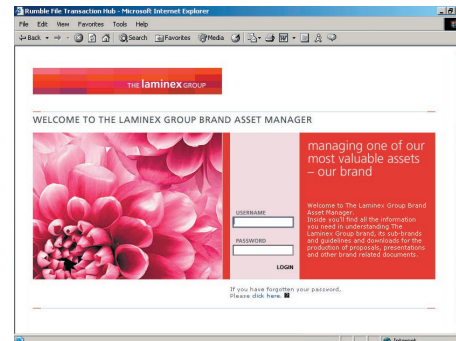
Rumble File Transaction Hub - Microsoft Internet Explorer

File Edit View Favorites Tools Help

Back Search Favorites Media

THE laminex GROUP

WELCOME TO THE LAMINEX GROUP BRAND ASSET MANAGER

USERNAME

PASSWORD

LOGIN

managing one of our most valuable assets – our brand

Welcome to The Laminex Group Brand Asset Manager. Inside you'll find all the information you need in understanding The Laminex Group brand, its sub-brands and guidelines and downloads for the production of proposals, presentations and other brand related documents.

If you have forgotten your password, Please click here.

Internet